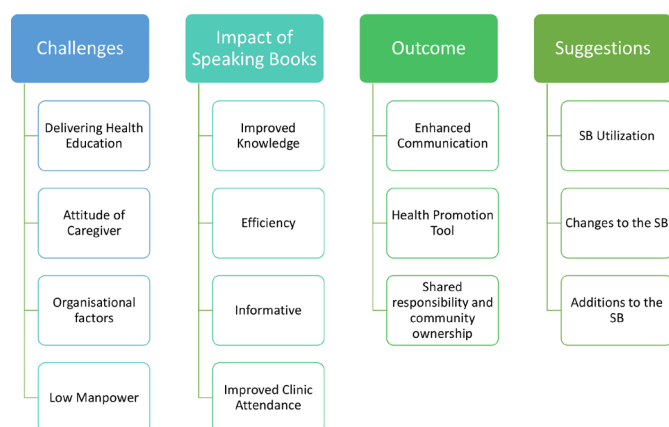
Challenges

Delivering Health Education

Attitude of Caregiver

Organisational factors

Low Manpower

Impact of Speaking Books

Improved Knowledge

Efficiency

Informative

Improved Clinic Attendance

Outcome

Enhanced Communication

Health Promotion Tool

Shared responsibility and community ownership

Suggestions

SB Utilization

Changes to the SB

Additions to the SB